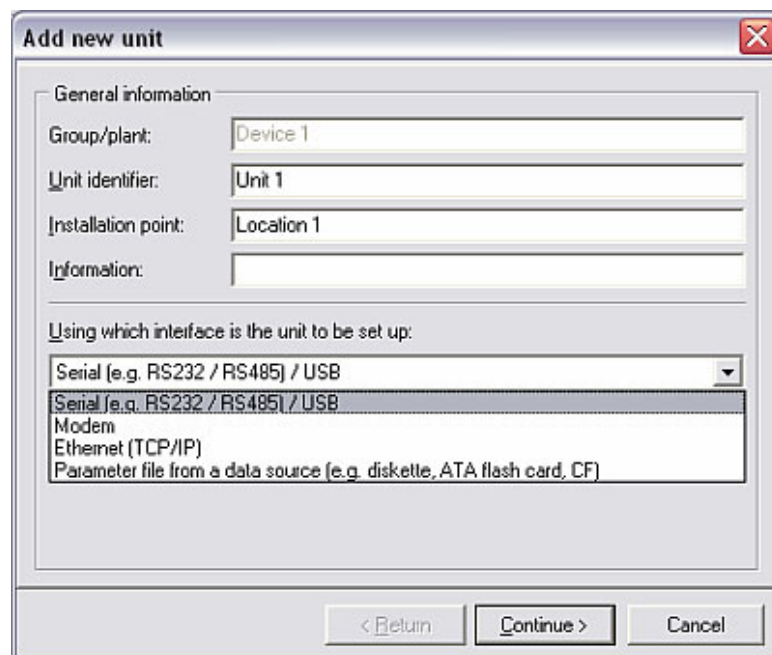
Add new unit

General information

Group/plant: Device 1

Unit identifier: Unit 1

Installation point: Location 1

Information:

Using which interface is the unit to be set up:

Serial (e.g. RS232 / RS485) / USB

Serial (e.g. RS232 / RS485) / USB
Modem
Ethernet (TCP/IP)
Parameter file from a data source (e.g. diskette, ATA flash card, CF)

< Return | Continue > | Cancel